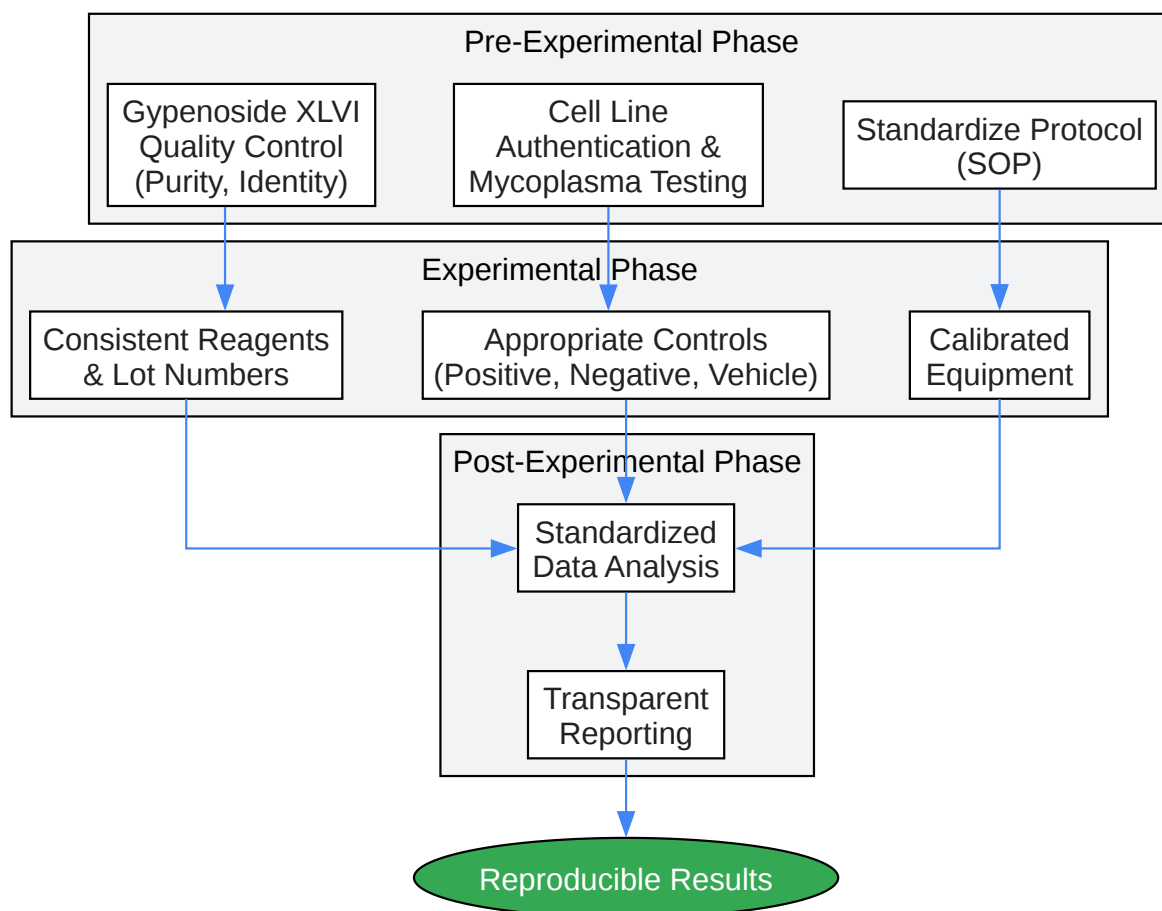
Pre-Experimental Phase

Gypenoside XLVI Quality Control (Purity, Identity)

Cell Line Authentication & Mycoplasma Testing

Standardize Protocol (SOP)

Experimental Phase

Consistent Reagents & Lot Numbers

Appropriate Controls (Positive, Negative, Vehicle)

Calibrated Equipment

Post-Experimental Phase

Standardized Data Analysis

Transparent Reporting

Reproducible Results